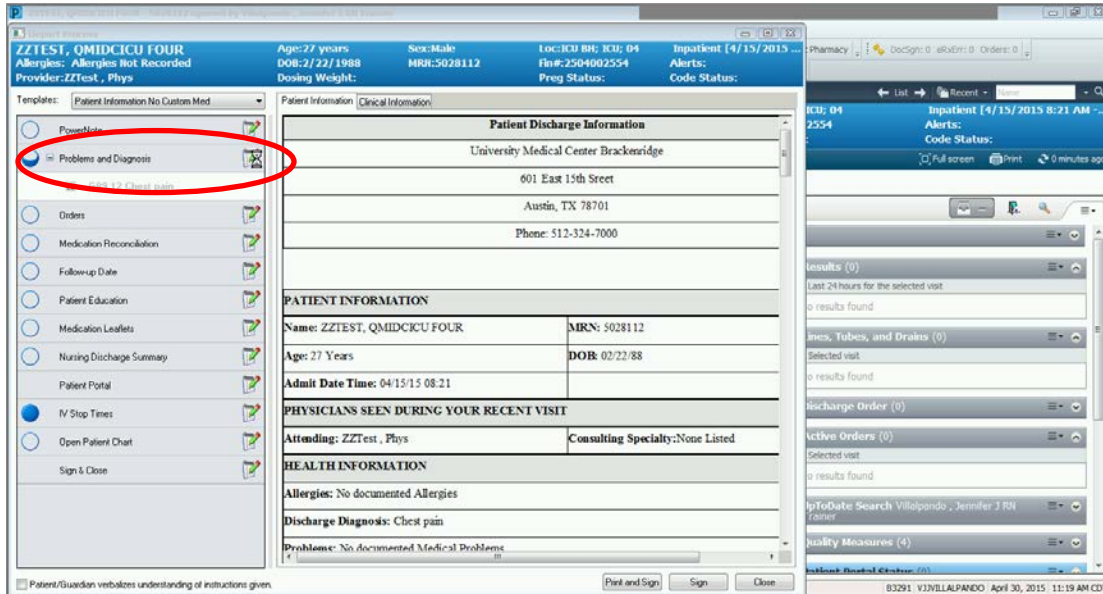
ZZTEST, QMIDCICU FOUR
Allergies: Allergies Not Recorded
Provider:ZZTest , Phys
Age:27 years
DOB:2/22/1988
Dosing Weight:
Sex:Male
MRN:5028112
Loc:ICU BH; ICU; 04
Fin#:2504002554
Preg Status:
Inpatient [4/15/2015 ...
Alerts:
Code Status:

Pharmacy | DocSign: 0 eRxErr: 0 Orders: 0

List Recent
ICU; 04
2554
Inpatient [4/15/2015 8:21 AM -
Alerts:
Code Status:
Full screen Print 0 minutes ago

Templates: Patient Information No Custom Med

PowerNote
Problems and Diagnosis
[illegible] Chest pain
Orders
Medication Reconciliation
Follow-up Date
Patient Education
Medication Leaflets
Nursing Discharge Summary
Patient Portal
IV Stop Times
Open Patient Chart
Sign & Close

Patient Information | Clinical Information

| Patient Discharge Information | |
|---|---|
| University Medical Center Brackenridge | |
| 601 East 15th Street | |
| Austin, TX 78701 | |
| Phone: 512-324-7000 | |
| PATIENT INFORMATION | |
| Name: ZZTEST, QMIDCICU FOUR | MRN: 5028112 |
| Age: 27 Years | DOB: 02/22/88 |
| Admit Date Time: 04/15/15 08:21 | |
| PHYSICIANS SEEN DURING YOUR RECENT VISIT | |
| Attending: ZZTest , Phys | Consulting Specialty:None Listed |
| HEALTH INFORMATION | |
| Allergies: No documented Allergies | |
| Discharge Diagnosis: Chest pain | |
| Problems: No documented Medical Problems | |

Results (0)
Last 24 hours for the selected visit
o results found
ines, Tubes, and Drains (0)
Selected visit
o results found
Discharge Order (0)
Active Orders (0)
Selected visit
o results found
UpToDate Search Villalpando , Jennifer J RN Trainer
Quality Measures (4)
Patient Portal Status (0)

Patient/Guardian verbalizes understanding of instructions given.
Print and Sign
Sign
Close

B3291 VJVILLALPANDO April 30, 2015 11:19 AM CD